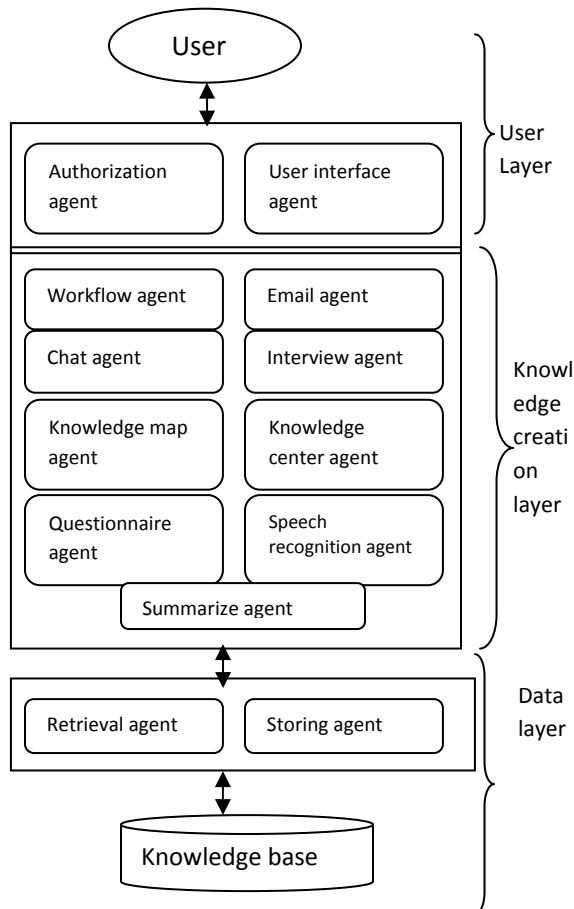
User

Authorization agent

User interface agent

User Layer

Workflow agent

Email agent

Chat agent

Interview agent

Knowledge map agent

Knowledge center agent

Questionnaire agent

Speech recognition agent

Summarize agent

Knowledge creation layer

Retrieval agent

Storing agent

Data layer

Knowledge base